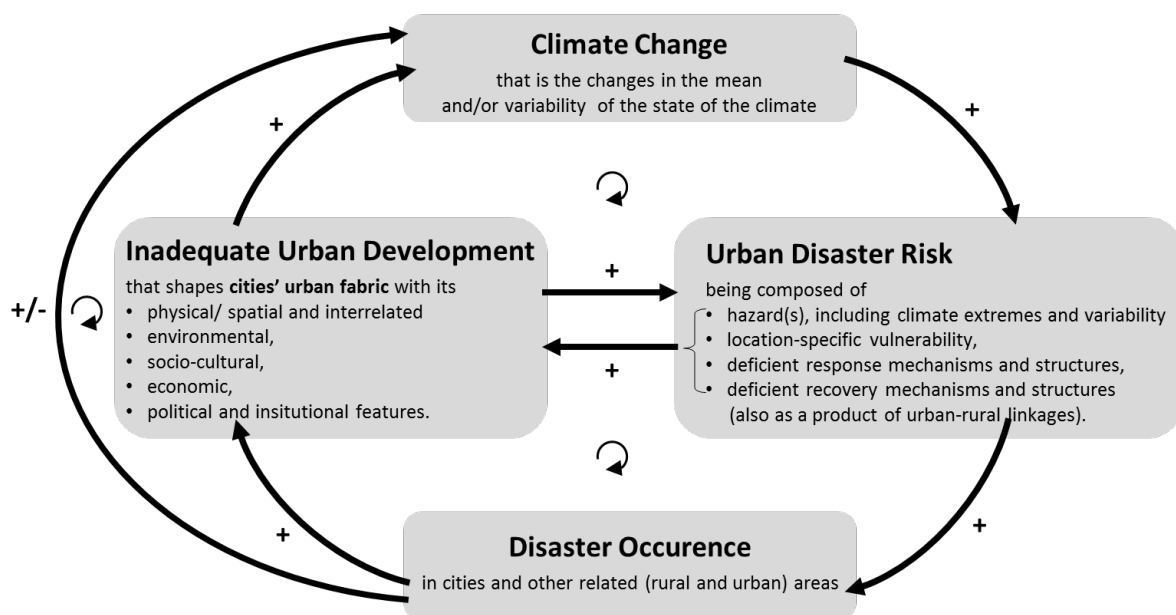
**Climate Change**
that is the changes in the mean and/or variability of the state of the climate

+

+

**Inadequate Urban Development**
that shapes **cities' urban fabric** with its
- physical/ spatial and interrelated
- environmental,
- socio-cultural,
- economic,
- political and insitutional features.

+

+

**Urban Disaster Risk**
being composed of
- hazard(s), including climate extremes and variability
- location-specific vulnerability,
- deficient response mechanisms and structures,
- deficient recovery mechanisms and structures (also as a product of urban-rural linkages).

+/-

+

+

**Disaster Occurence**
in cities and other related (rural and urban) areas